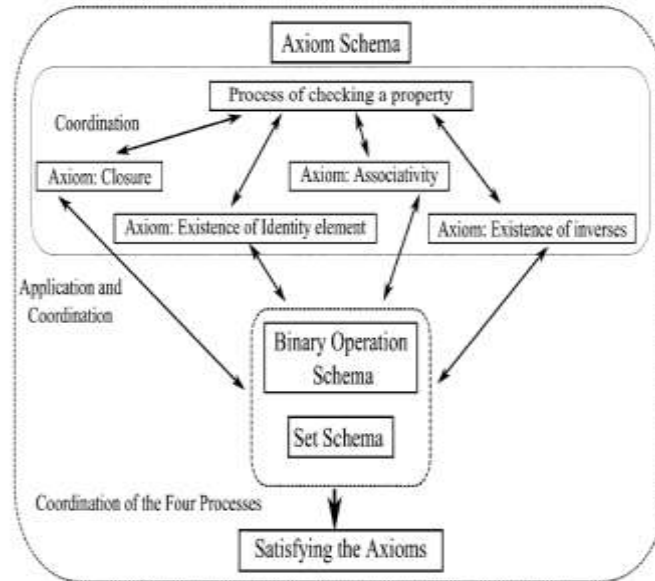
Axiom Schema

Process of checking a property

Coordination

Axiom: Closure

Axiom: Associativity

Axiom: Existence of Identity element

Axiom: Existence of inverses

Application and Coordination

Binary Operation Schema

Set Schema

Coordination of the Four Processes

Satisfying the Axioms